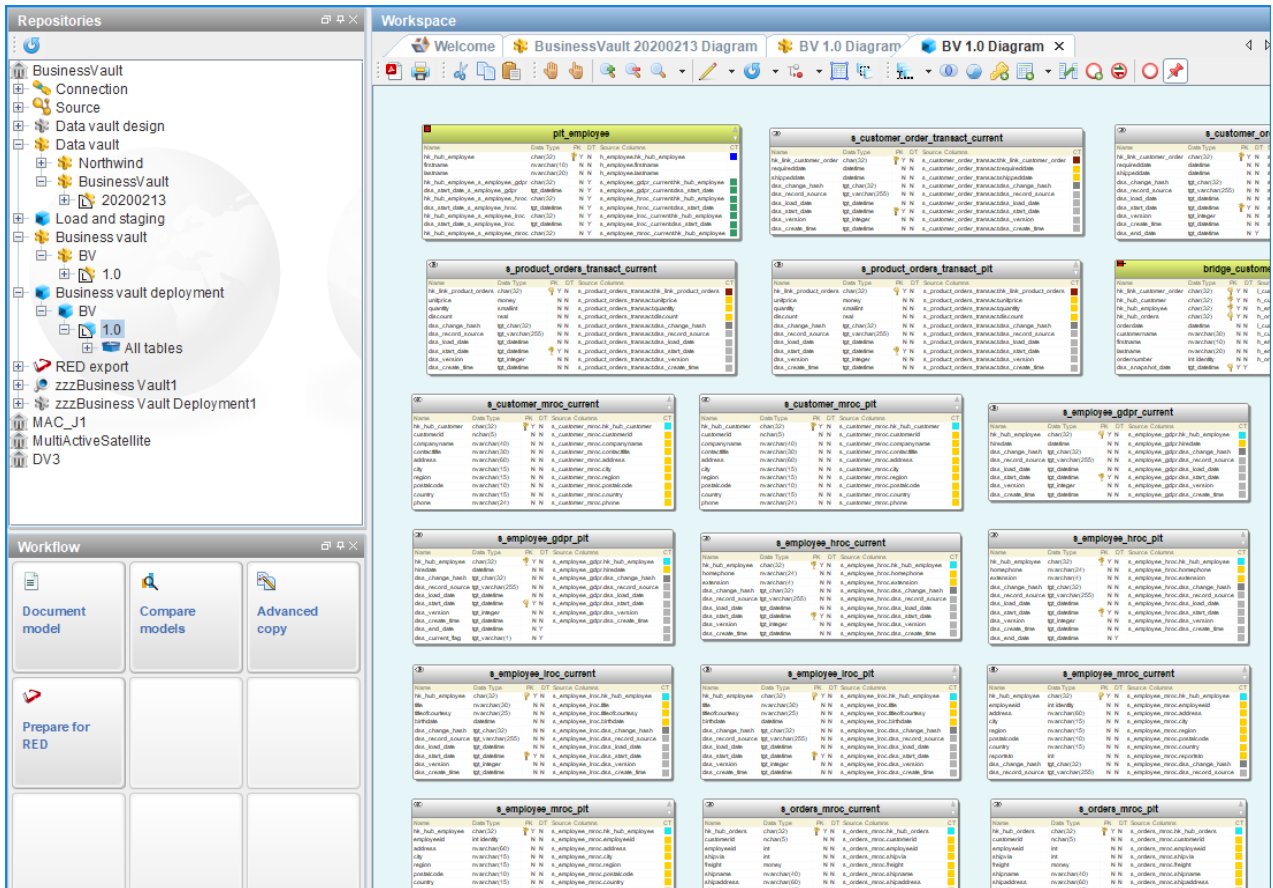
Repositories

BusinessVault
Connection
Source
Data vault design
Data vault
Northwind
BusinessVault
20200213
Load and staging
Business vault
BV
1.0
Business vault deployment
BV
1.0
All tables
RED export
zzzBusiness Vault1
zzzBusiness Vault Deployment1
MAC_J1
MultiActiveSatellite
DV3

Workflow

Document model
Compare models
Advanced copy
Prepare for RED

Workspace

Welcome
BusinessVault 20200213 Diagram
BV 1.0 Diagram
BV 1.0 Diagram

pit_employee
s_customer_order_transact_current
s_customer_
s_product_orders_transact_current
s_product_orders_transact_pit
bridge_custome
s_customer_mroc_current
s_customer_mroc_pit
s_employee_gdpr_current
s_employee_gdpr_pit
s_employee_hroc_current
s_employee_hroc_pit
s_employee_iroc_current
s_employee_iroc_pit
s_employee_mroc_current
s_employee_mroc_pit
s_orders_mroc_current
s_orders_mroc_pit